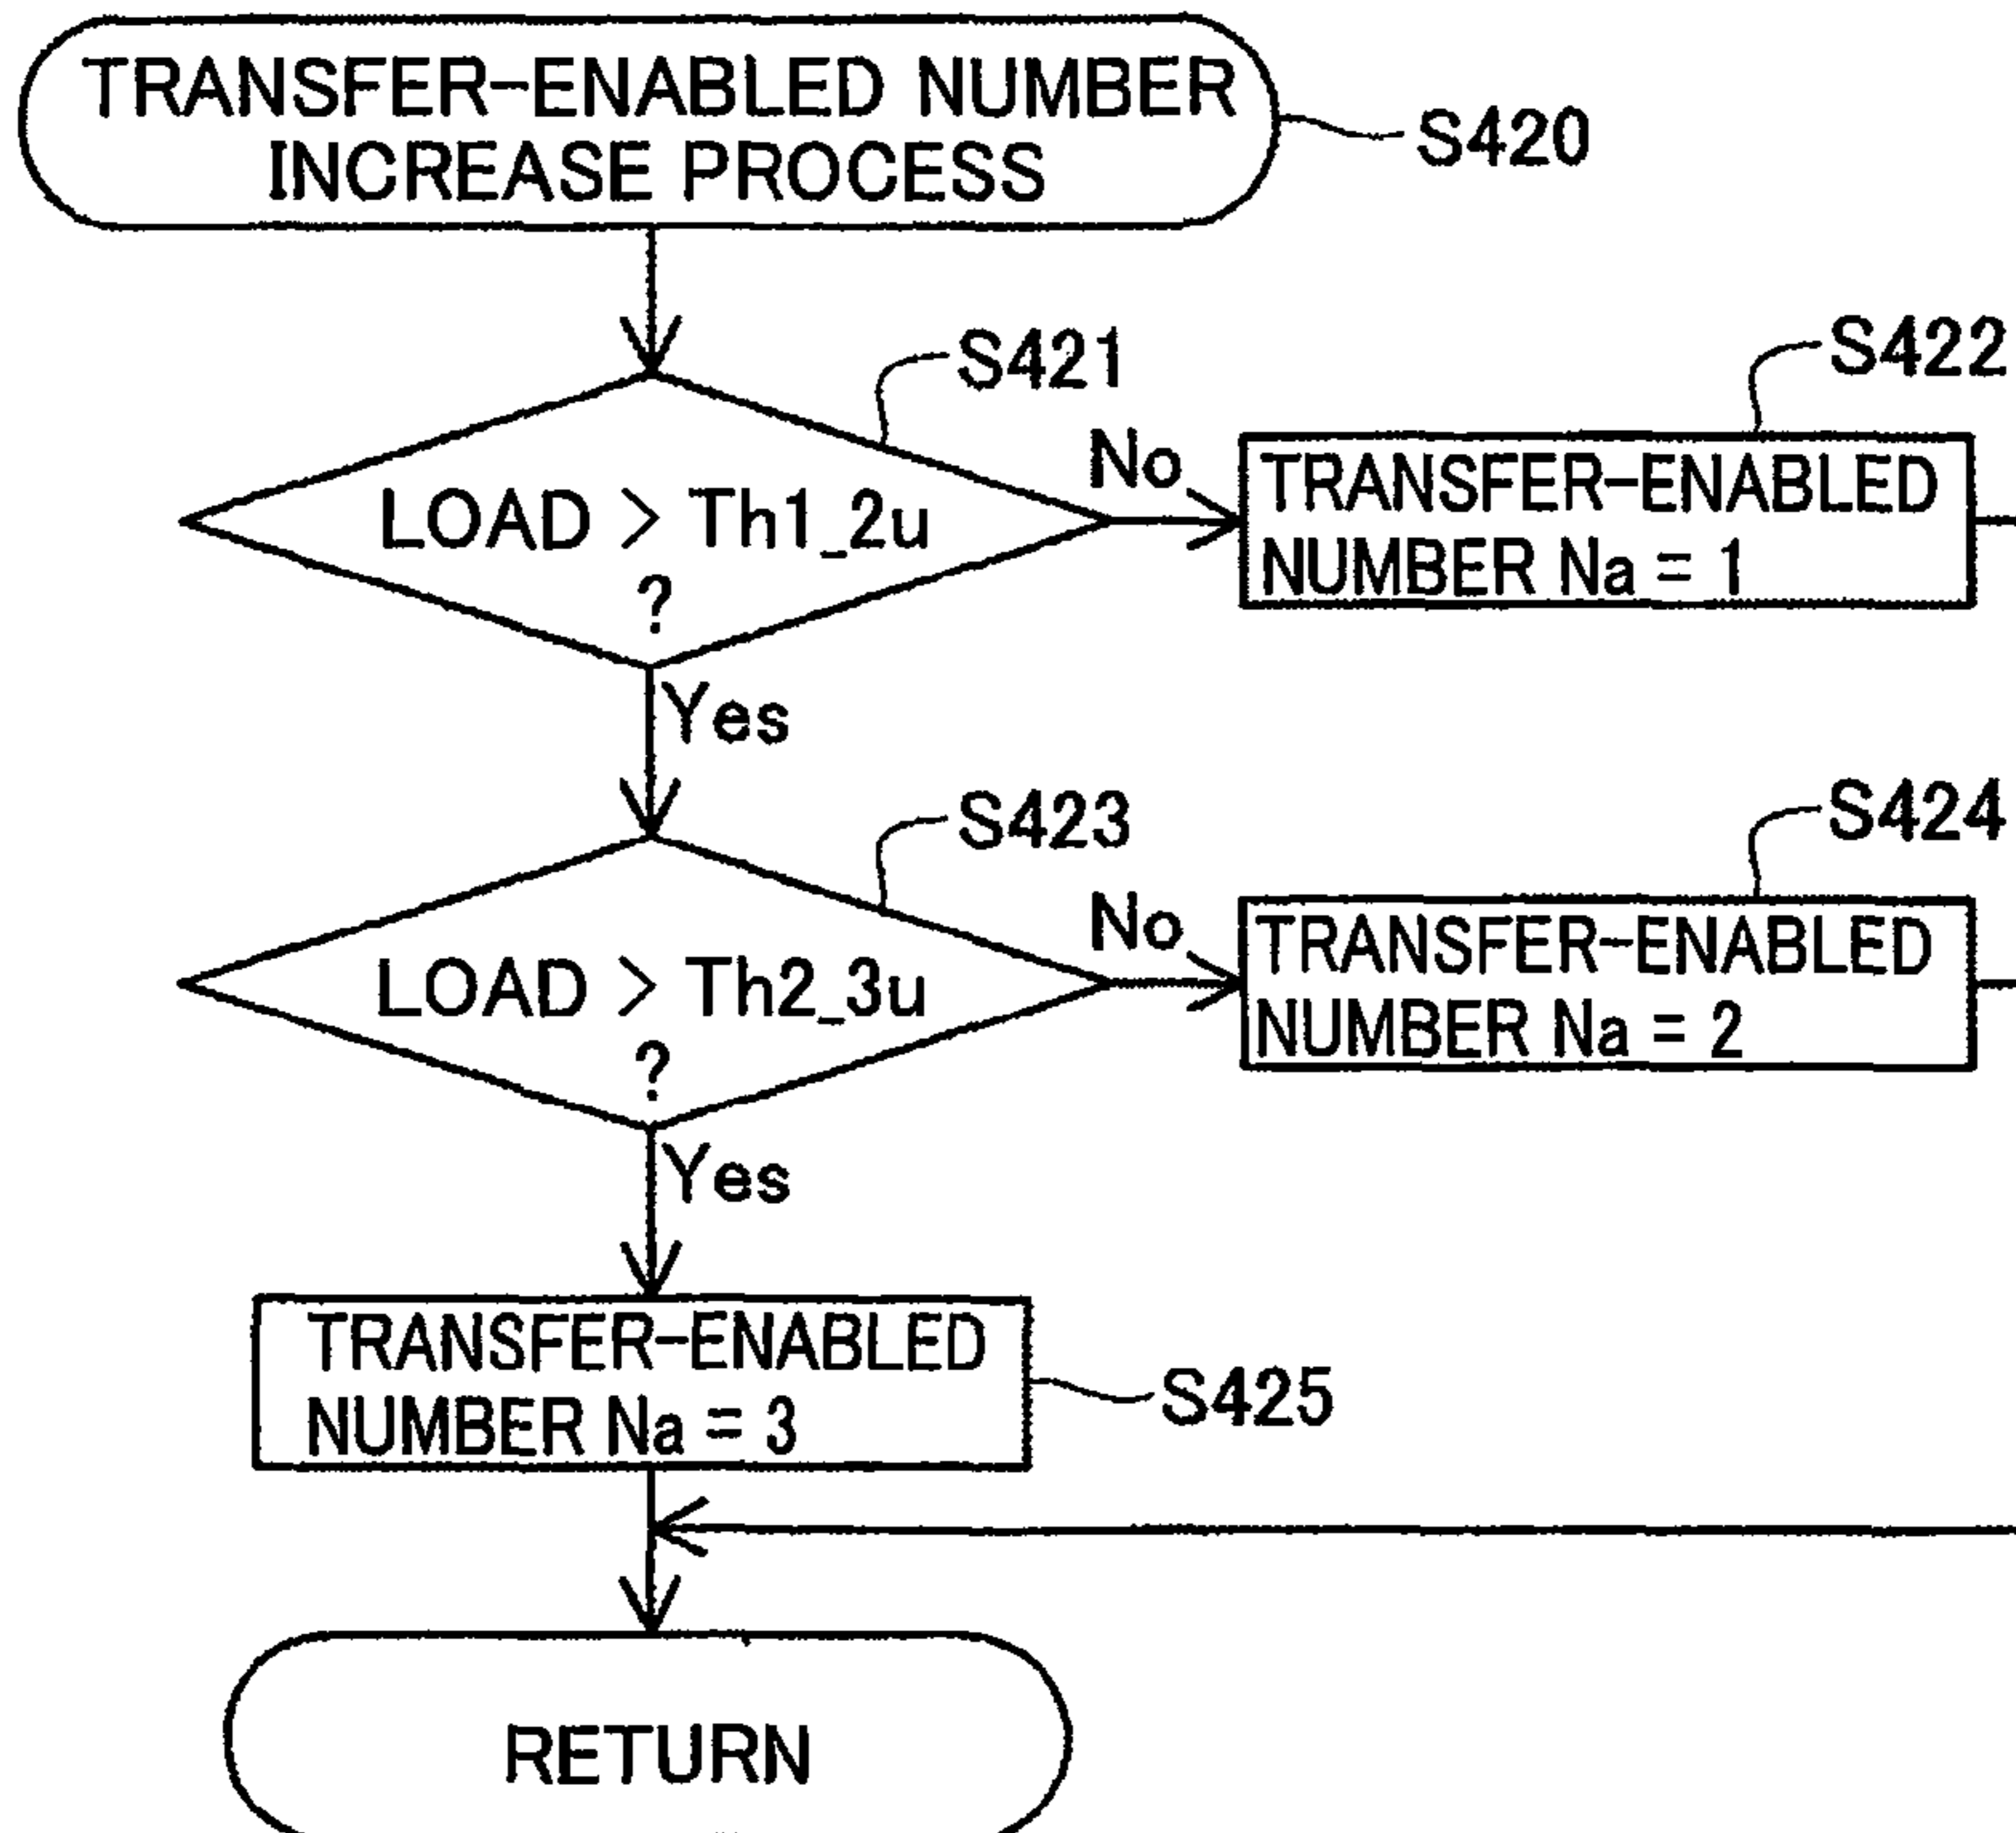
TRANSFER-ENABLED NUMBER INCREASE PROCESS

S420

S421

LOAD > Th1_2u ?

No

S422

TRANSFER-ENABLED NUMBER Na = 1

Yes

S423

LOAD > Th2_3u ?

No

S424

TRANSFER-ENABLED NUMBER Na = 2

Yes

TRANSFER-ENABLED NUMBER Na = 3

S425

RETURN